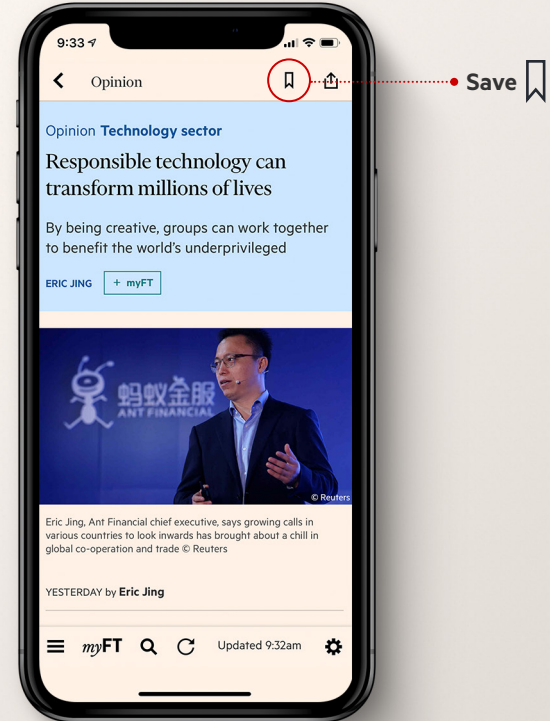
9:33

Opinion

Save

Opinion Technology sector

Responsible technology can transform millions of lives

By being creative, groups can work together to benefit the world's underprivileged

ERIC JING + myFT

蚂蚁金服
ANT FINANCIAL

© Reuters

Eric Jing, Ant Financial chief executive, says growing calls in various countries to look inwards has brought about a chill in global co-operation and trade © Reuters

YESTERDAY by Eric Jing

myFT Updated 9:32am